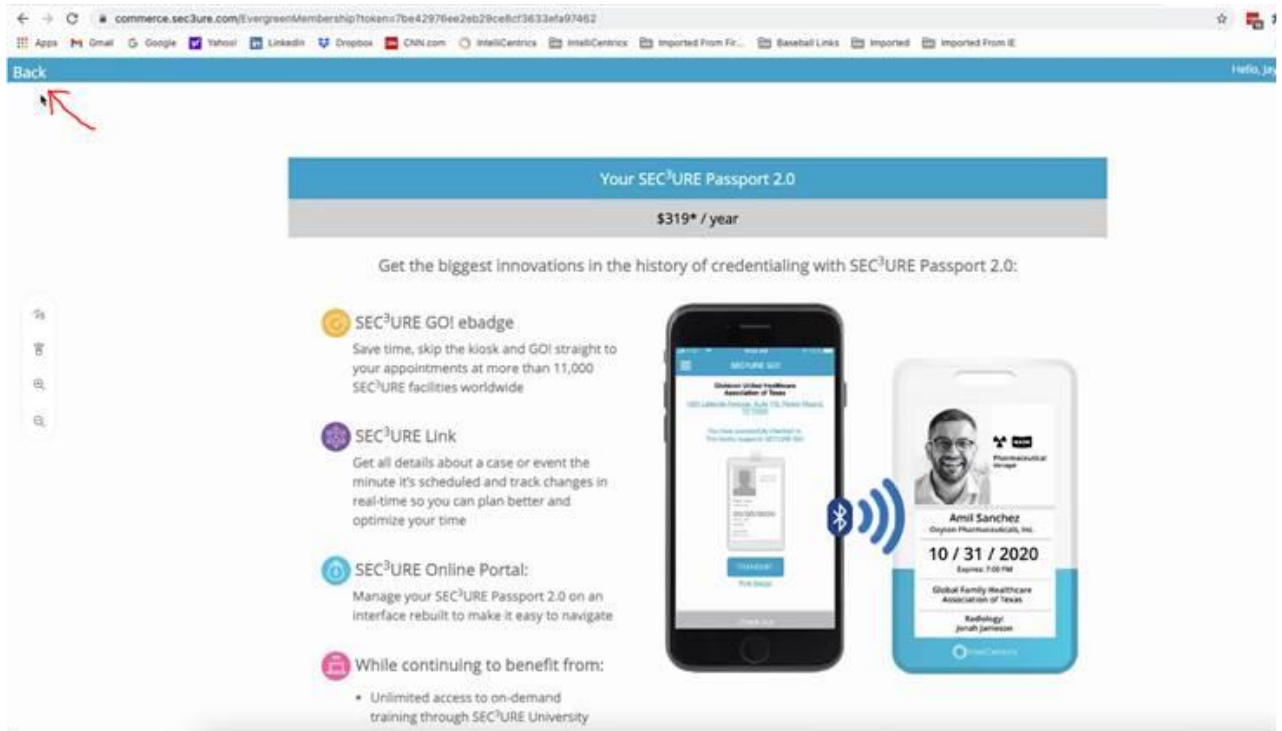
commerce.sec3ure.com/EvergreenMembership?token=7be42976ee2eb29ce8cf3633efa97462

Apps Gmail Google Yahoo! LinkedIn Dropbox CNN.com IntelliCentrics IntelliCentrics Imported From Fir... Baseball Links Imported Imported From IE

Back

Hello, Jay

Your SEC$^3$URE Passport 2.0

$319* / year

Get the biggest innovations in the history of credentialing with SEC$^3$URE Passport 2.0:

SEC$^3$URE GO! ebadge

Save time, skip the kiosk and GO! straight to your appointments at more than 11,000 SEC$^3$URE facilities worldwide

SEC$^3$URE Link

Get all details about a case or event the minute it's scheduled and track changes in real-time so you can plan better and optimize your time

SEC$^3$URE Online Portal:

Manage your SEC$^3$URE Passport 2.0 on an interface rebuilt to make it easy to navigate

While continuing to benefit from:

• Unlimited access to on-demand training through SEC$^3$URE University

SEC3URE GO!

Globecon United Healthcare Association of Texas

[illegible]

Pharmaceutical Manager

Amil Sanchez

Oxyson Pharmaceuticals, Inc.

10 / 31 / 2020

Expires: 7:00 PM

Global Family Healthcare Association of Texas

Radiology
Jonah Jameson

IntelliCentrics